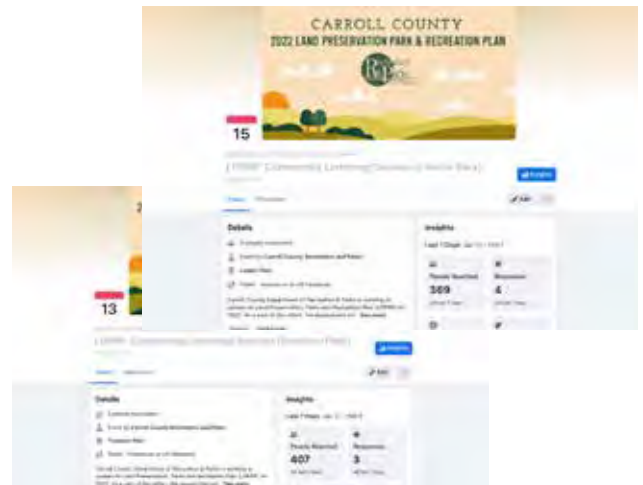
CARROLL COUNTY
2022 LAND PRESERVATION PARK & RECREATION PLAN

15

LPPRP Community Listening Session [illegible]

Insights

Details

Insights

Last 7 Days

People Reached
369

Responses
4

13

LPPRP Community Listening Session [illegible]

Details

Insights

Last 7 Days

People Reached
407

Responses
3